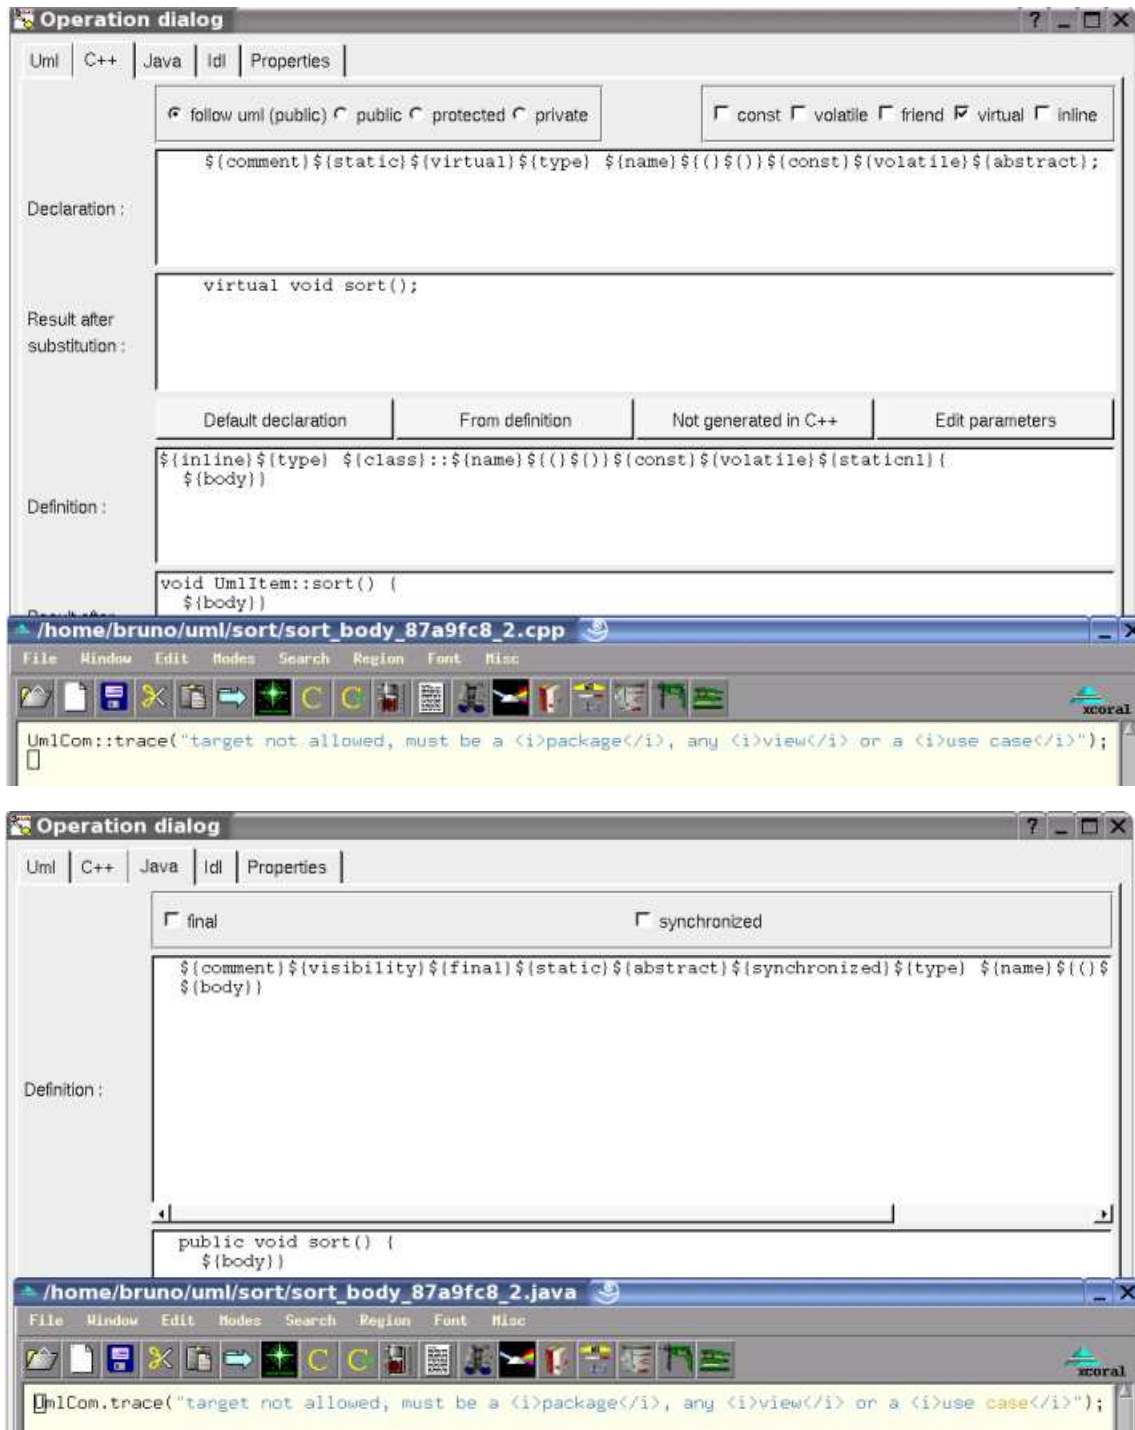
Operation dialog

Uml | C++ | Java | Idl | Properties

follow uml (public) public protected private

const volatile friend virtual inline

Declaration :

${comment}${static}${virtual}${type} ${name}${(}${)}${const}${volatile}${abstract};

Result after substitution :

virtual void sort();

Default declaration | From definition | Not generated in C++ | Edit parameters

Definition :

${inline}${type} ${class}::${name}${(}${)}${const}${volatile}${staticnl}{
${body}}

void UmlItem::sort() {
${body}}

/home/bruno/uml/sort/sort_body_87a9fc8_2.cpp

File Window Edit Modes Search Region Font Misc

xcoral

UmlCom::trace("target not allowed, must be a <i>package</i>, any <i>view</i> or a <i>use case</i>");

Operation dialog

Uml | C++ | Java | Idl | Properties

final

synchronized

${comment}${visibility}${final}${static}${abstract}${synchronized}${type} ${name}${(}$
${body}}

Definition :

public void sort() {
${body}}

/home/bruno/uml/sort/sort_body_87a9fc8_2.java

File Window Edit Modes Search Region Font Misc

xcoral

UmlCom.trace("target not allowed, must be a <i>package</i>, any <i>view</i> or a <i>use case</i>");